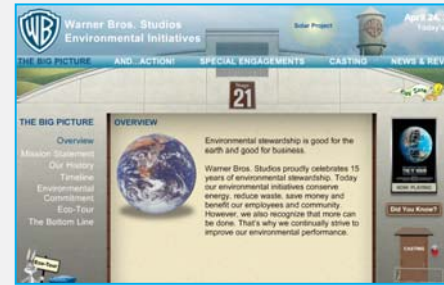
WB Warner Bros. Studios Environmental Initiatives

Solar Project

April 24, Today's

THE BIG PICTURE AND...ACTION! SPECIAL ENGAGEMENTS CASTING NEWS & REV

21

THE BIG PICTURE
Overview
Mission Statement
Our History
Timeline
Environmental Commitment
Eco-Tour
The Bottom Line

OVERVIEW

Environmental stewardship is good for the earth and good for business.

Warner Bros. Studios proudly celebrates 15 years of environmental stewardship. Today our environmental initiatives conserve energy, reduce waste, save money and benefit our employees and community. However, we also recognize that more can be done. That's why we continually strive to improve our environmental performance.

NOW PLAYING

Did You Know?

CASTING